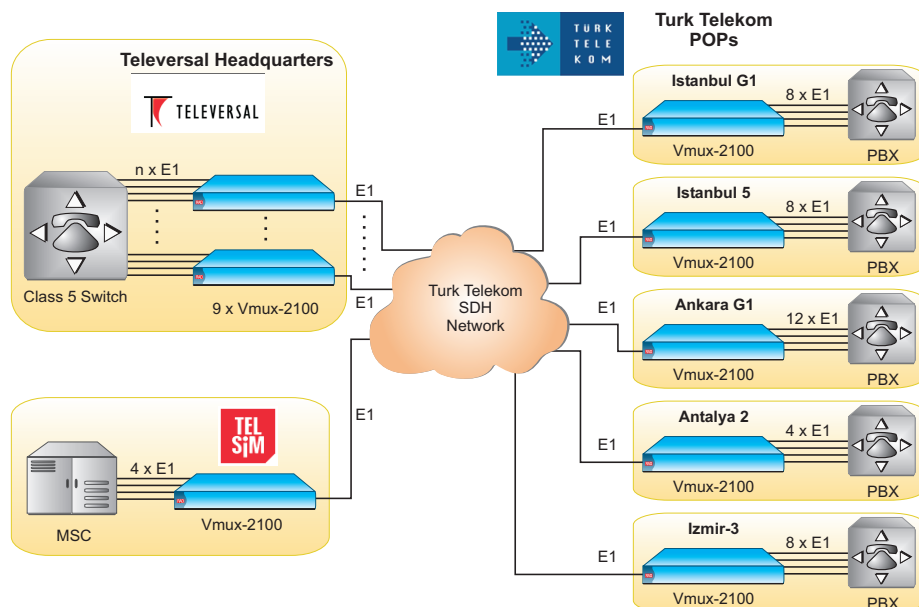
TURK TELE KOM

Turk Telekom POPs

Televersal Headquarters

TELEVERSAL

n x E1

E1

E1

Class 5 Switch

9 x Vmux-2100

Turk Telekom SDH Network

TEL SIM

4 x E1

E1

MSC

Vmux-2100

Istanbul G1

8 x E1

E1

Vmux-2100

PBX

Istanbul 5

8 x E1

E1

Vmux-2100

PBX

Ankara G1

12 x E1

E1

Vmux-2100

PBX

Antalya 2

4 x E1

E1

Vmux-2100

PBX

Izmir-3

8 x E1

E1

Vmux-2100

PBX